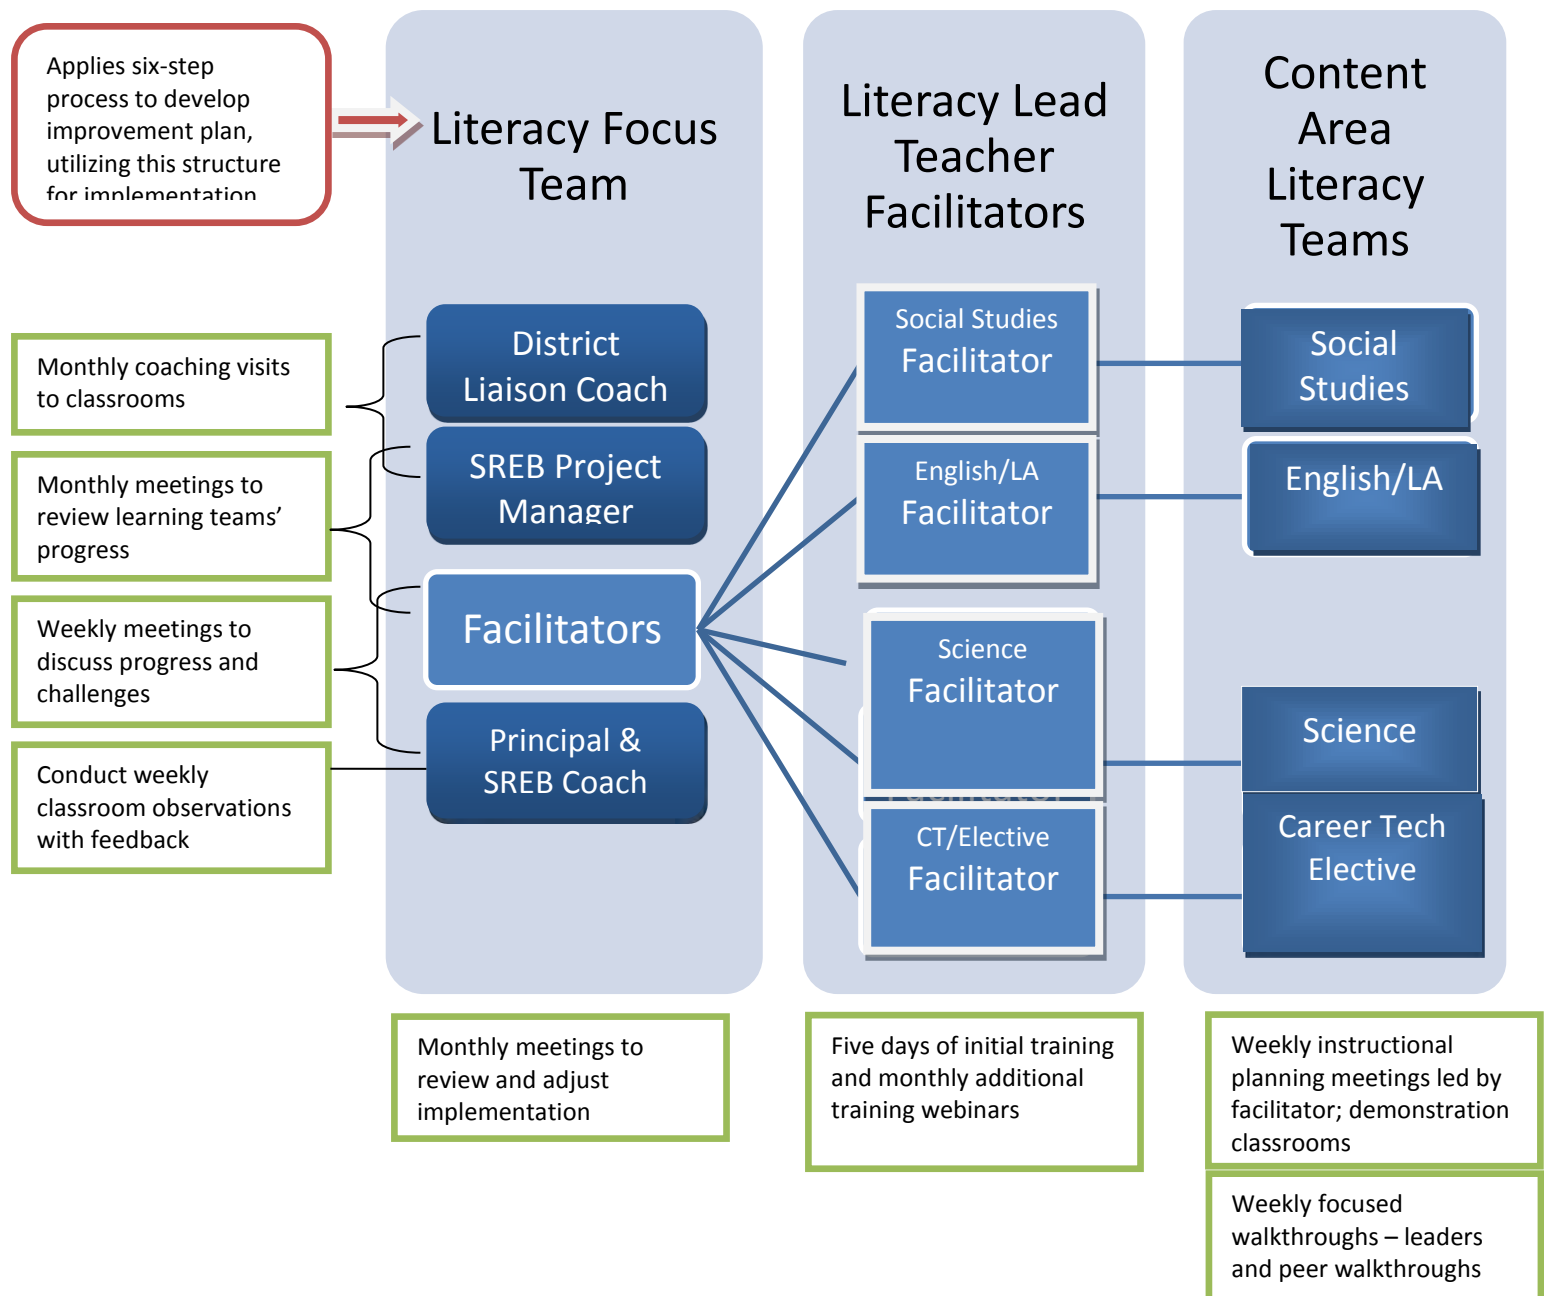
Applies six-step process to develop improvement plan, utilizing this structure for implementation

Literacy Focus Team

Literacy Lead Teacher Facilitators

Content Area Literacy Teams

Monthly coaching visits to classrooms

Monthly meetings to review learning teams' progress

Weekly meetings to discuss progress and challenges

Conduct weekly classroom observations with feedback

District Liaison Coach

SREB Project Manager

Facilitators

Principal & SREB Coach

Social Studies Facilitator

English/LA Facilitator

Science Facilitator

CT/Elective Facilitator

Social Studies

English/LA

Science

Career Tech Elective

Monthly meetings to review and adjust implementation

Five days of initial training and monthly additional training webinars

Weekly instructional planning meetings led by facilitator; demonstration classrooms

Weekly focused walkthroughs – leaders and peer walkthroughs